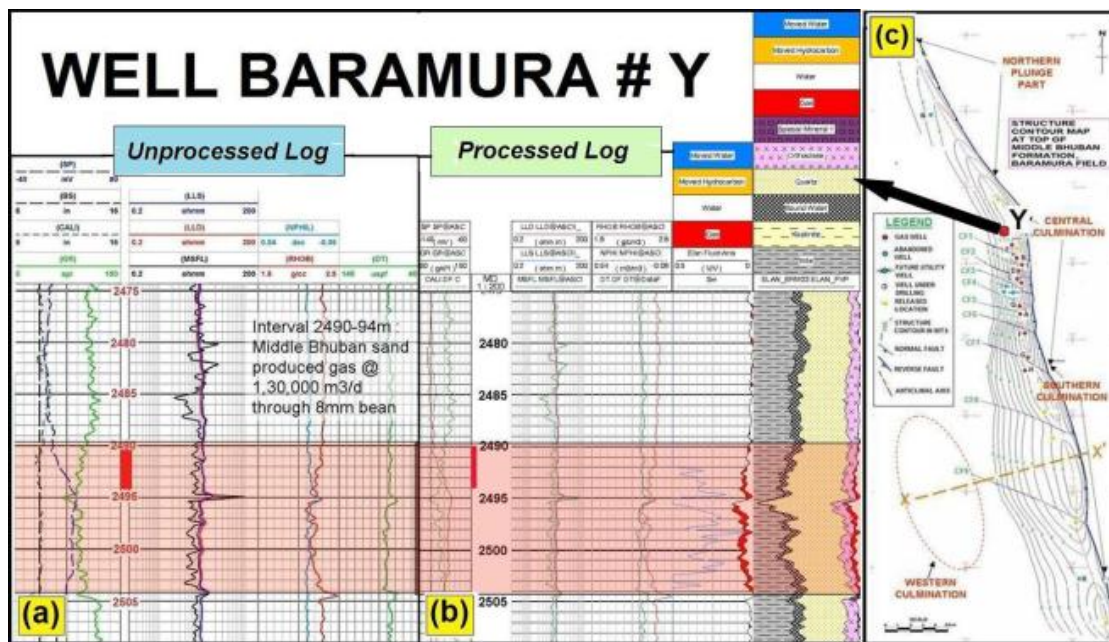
WELL BARAMURA # Y

Unprocessed Log

Processed Log

(SP)
-40 mV 40
(BS)
6 in 16
(CALI)
6 in 16
(GR)
0 gpi 150
(LLS)
0.2 ohmm 200
(LLD)
0.2 ohmm 200
(MSFL)
0.2 ohmm 200
(NPHI)
0.54 dec -0.06
(RHOB)
1.8 g/cc 2.8
(DT)
140 usgf 40

2475
2480
2485
2490
2495
2500
2505

Interval 2490-94m : Middle Bhuban sand produced gas @ 1,30,000 m3/d through 8mm bean

(a)

(b)

SP SP@ASC
GR GR@ASC
CALI CALI@ASC
MD 1 : 200
LLD LLD@ASC
LLS LLS@ASC
MSFL MSFL@ASC
RHOB RHOB@ASC
NPHI NPHI@ASC
DT DT@ASC
Elan Fluid Ana
Sw
ELAN_BRN03 ELAN_PVP

2480
2485
2490
2495
2500
2505

Moved Water
Moved Hydrocarbon
Water
Gas

Moved Water
Moved Hydrocarbon
Water
Gas
Special Mineral
Orthoclase
Quartz
Bound Water
Illite

(c)

NORTHERN PLUNGE PART

STRUCTURE CONTOUR MAP AT TOP OF MIDDLE BHUBAN FORMATION, BARAMURA FIELD

Y

CENTRAL CULMINATION

LEGEND
GAS WELL
ABANDONED WELL
FUTURE UTILITY WELL
WELL UNDER DRILLING
RELEASED LOCATION
STRUCTURE CONTOUR IN MTS
NORMAL FAULT
REVERSE FAULT
ANTICLINAL AXIS

SOUTHERN CULMINATION

X
X'

WESTERN CULMINATION